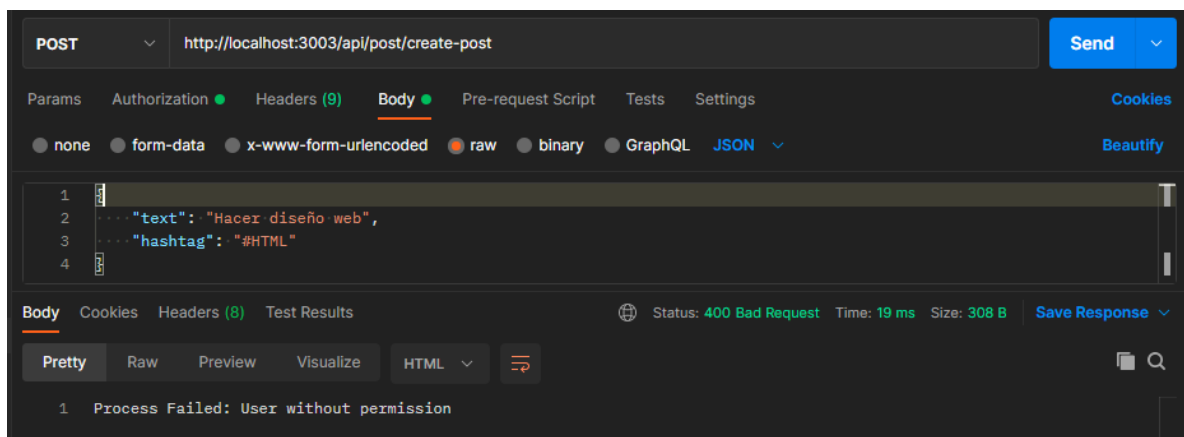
POST http://localhost:3003/api/post/create-post Send

Params Authorization Headers (9) Body Pre-request Script Tests Settings Cookies

none form-data x-www-form-urlencoded raw binary GraphQL JSON Beautify

1 {
2 "text": "Hacer diseño web",
3 "hashtag": "#HTML"
4 }

Body Cookies Headers (8) Test Results Status: 400 Bad Request Time: 19 ms Size: 308 B Save Response

Pretty Raw Preview Visualize HTML

1 Process Failed: User without permission